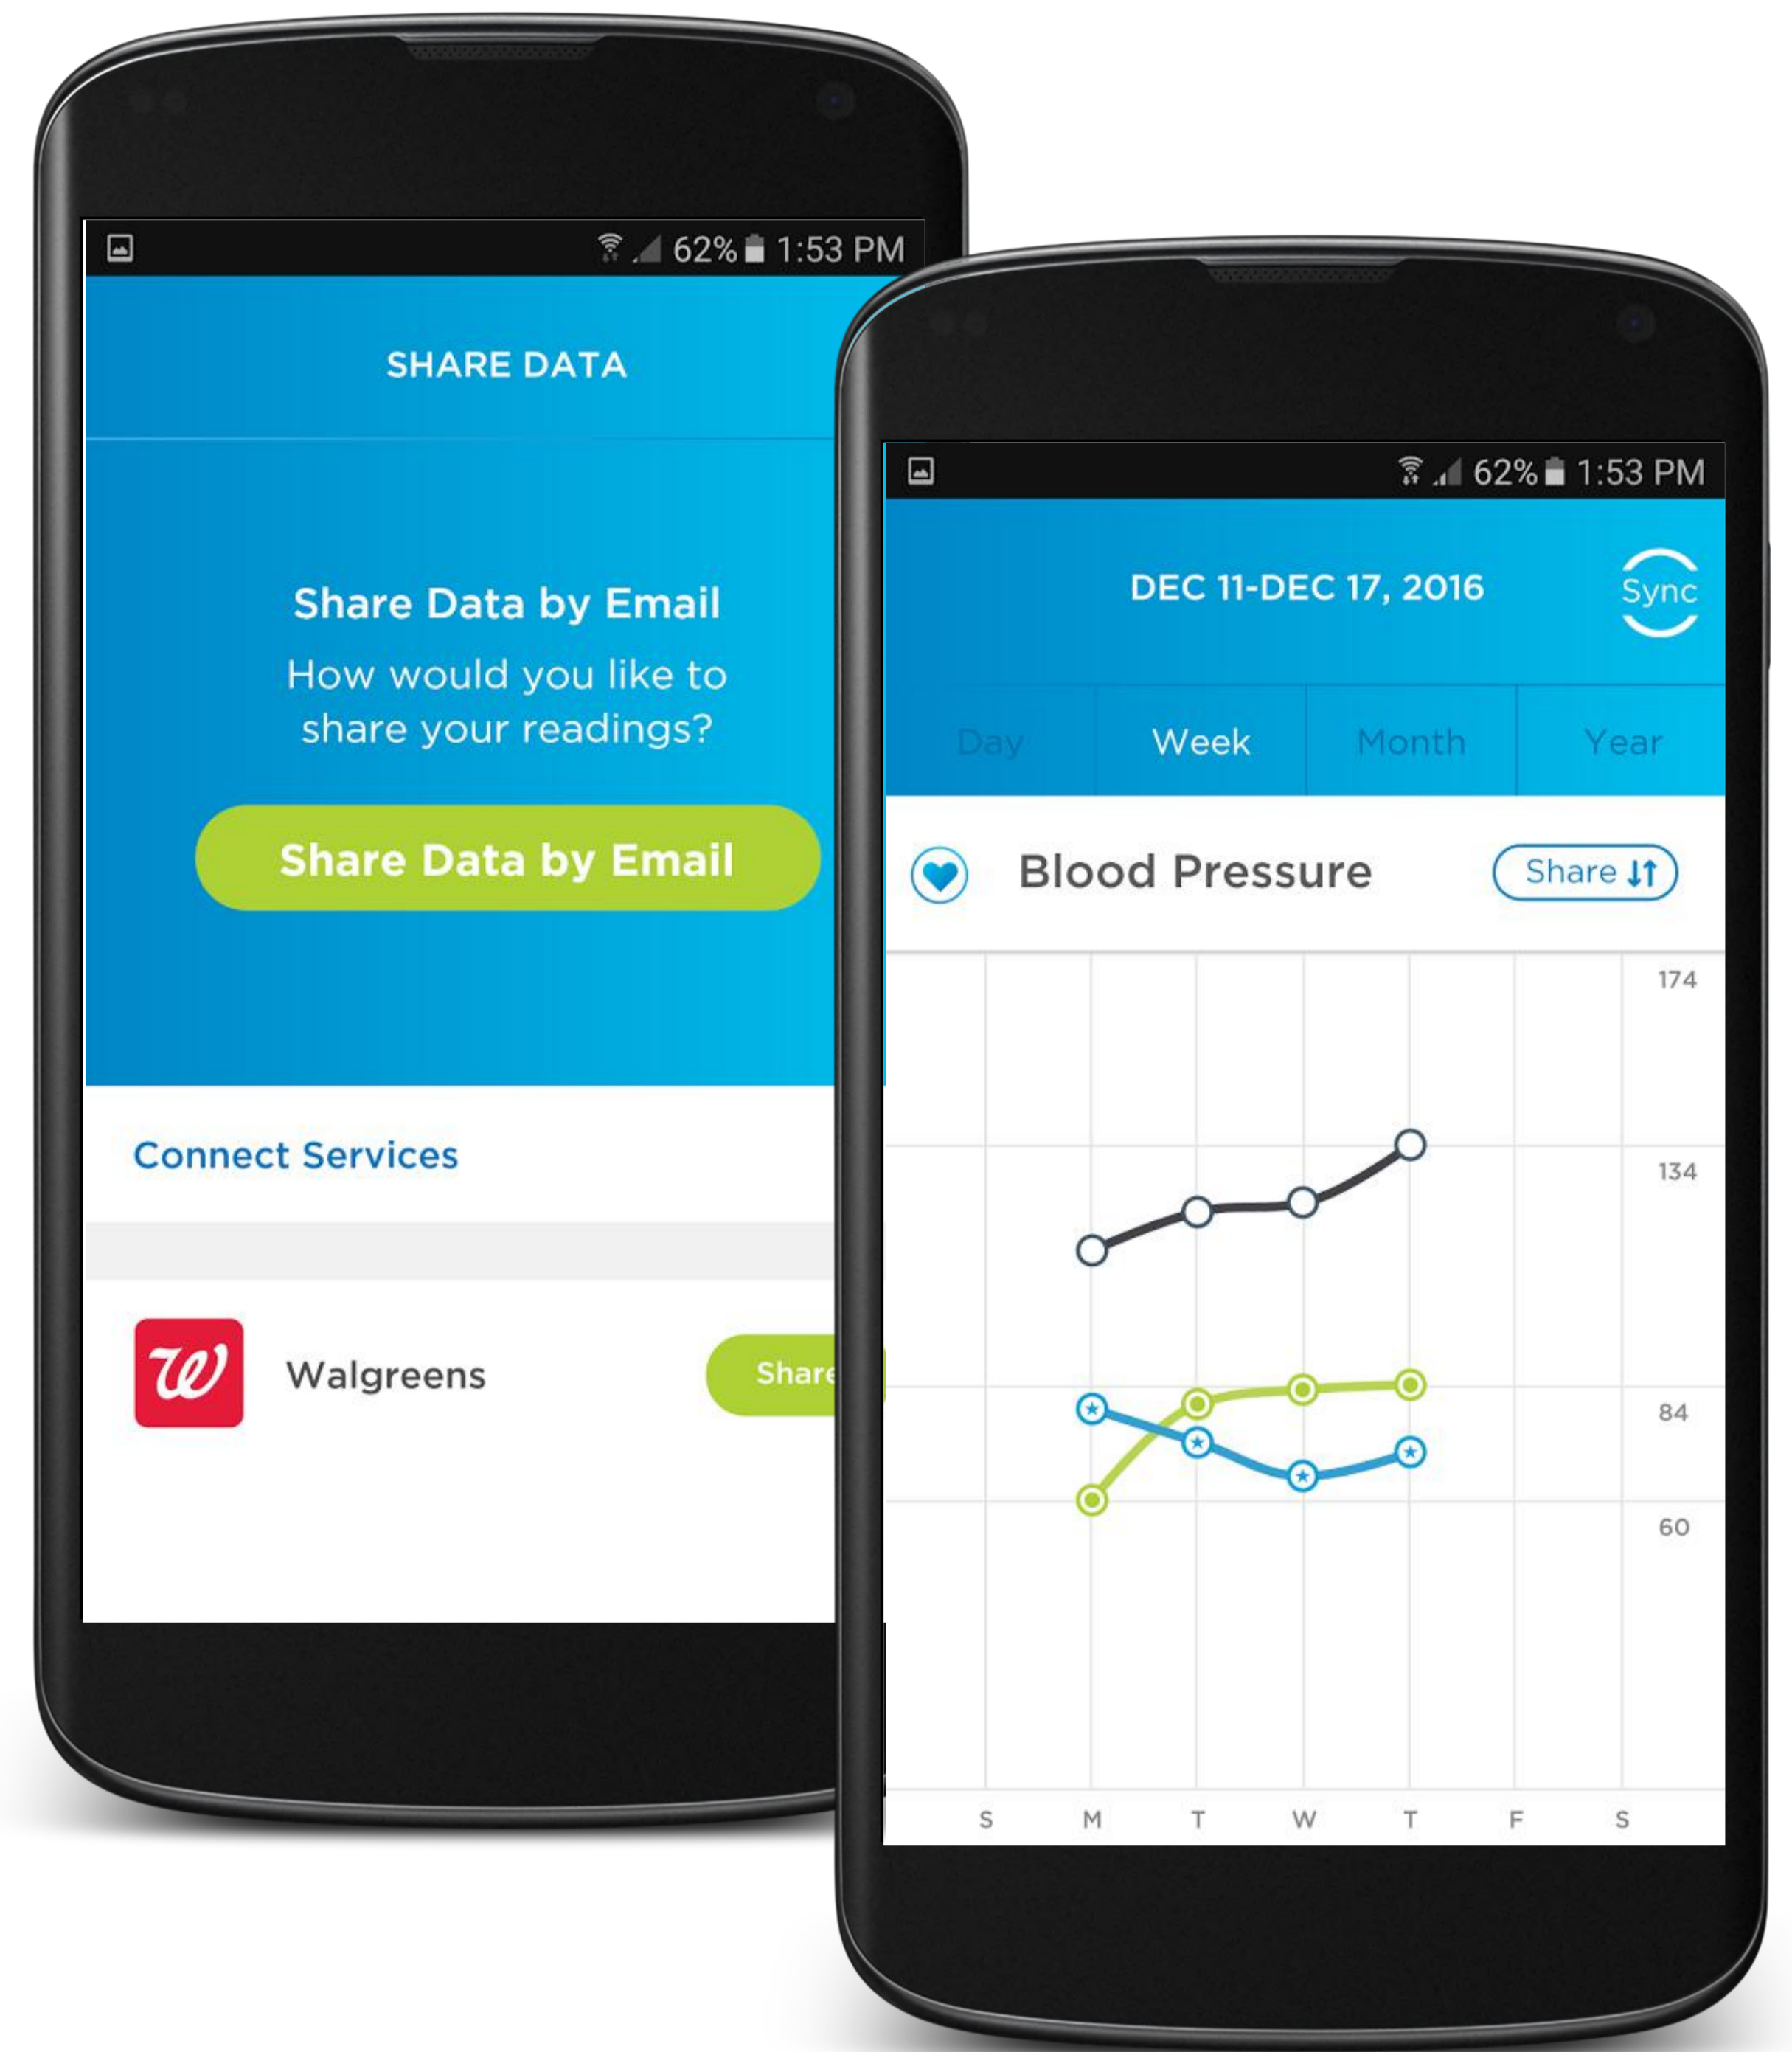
62% 1:53 PM

SHARE DATA

Share Data by Email

How would you like to share your readings?

Share Data by Email

Connect Services

Walgreens

Share

62% 1:53 PM

DEC 11-DEC 17, 2016

Sync

Day

Week

Month

Year

Blood Pressure

Share

174

134

84

60

S M T W T F S